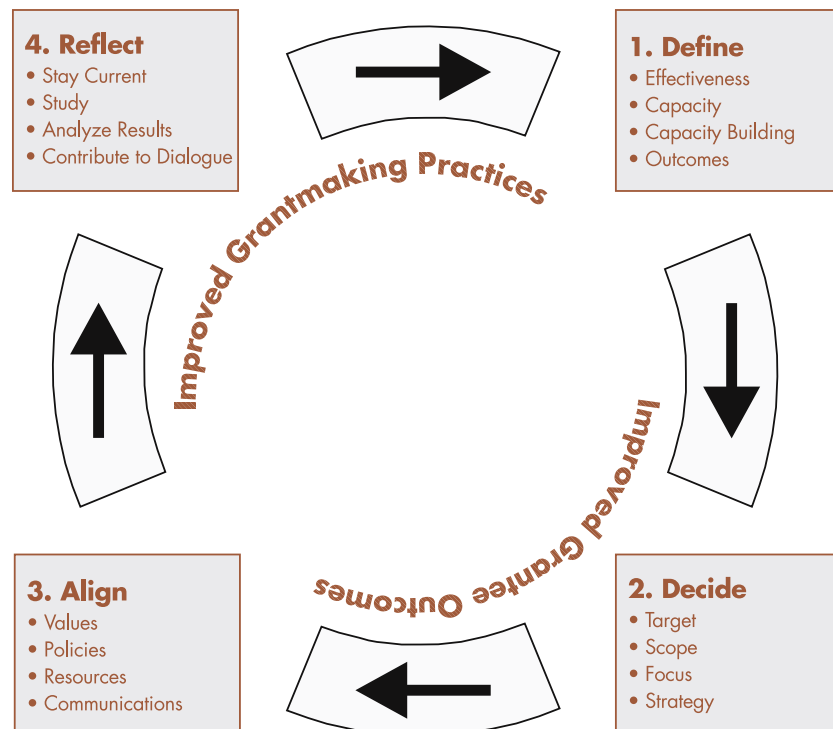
4. Reflect
• Stay Current
• Study
• Analyze Results
• Contribute to Dialogue

1. Define
• Effectiveness
• Capacity
• Capacity Building
• Outcomes

Improved Grantmaking Practices

Improved Grantee Outcomes

3. Align
• Values
• Policies
• Resources
• Communications

2. Decide
• Target
• Scope
• Focus
• Strategy